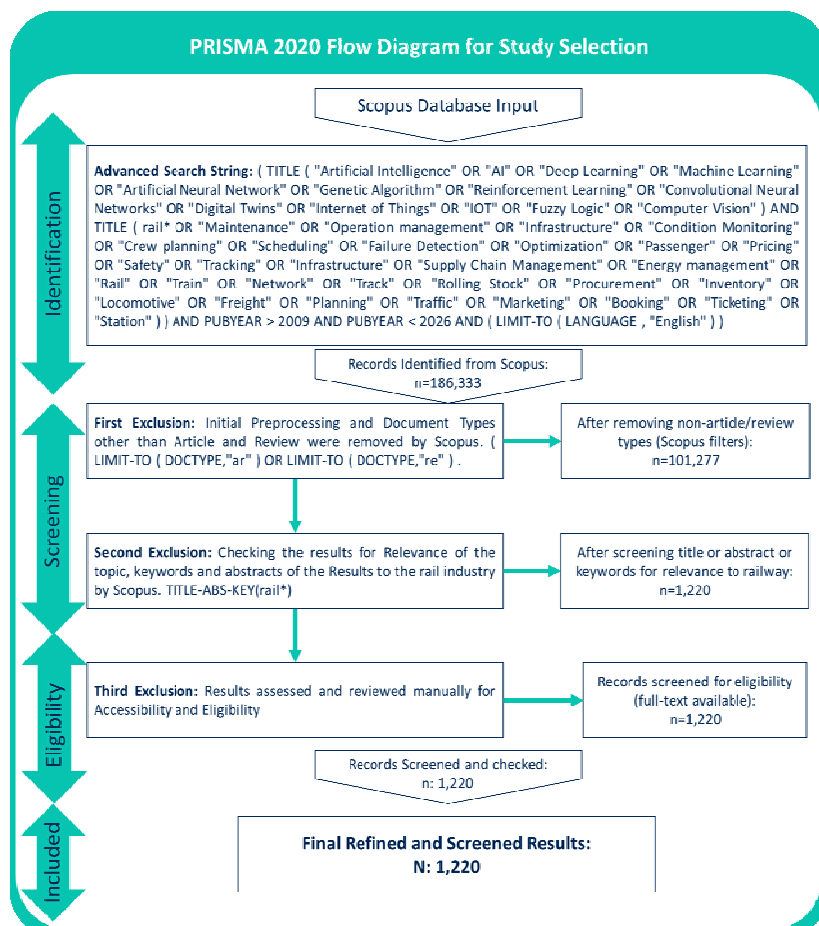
PRISMA 2020 Flow Diagram for Study Selection

Scopus Database Input

Identification

Advanced Search String: ( TITLE ( "Artificial Intelligence" OR "AI" OR "Deep Learning" OR "Machine Learning" OR "Artificial Neural Network" OR "Genetic Algorithm" OR "Reinforcement Learning" OR "Convolutional Neural Networks" OR "Digital Twins" OR "Internet of Things" OR "IOT" OR "Fuzzy Logic" OR "Computer Vision" ) AND TITLE ( rail* OR "Maintenance" OR "Operation management" OR "Infrastructure" OR "Condition Monitoring" OR "Crew planning" OR "Scheduling" OR "Failure Detection" OR "Optimization" OR "Passenger" OR "Pricing" OR "Safety" OR "Tracking" OR "Infrastructure" OR "Supply Chain Management" OR "Energy management" OR "Rail" OR "Train" OR "Network" OR "Track" OR "Rolling Stock" OR "Procurement" OR "Inventory" OR "Locomotive" OR "Freight" OR "Planning" OR "Traffic" OR "Marketing" OR "Booking" OR "Ticketing" OR "Station" ) ) AND PUBYEAR > 2009 AND PUBYEAR < 2026 AND ( LIMIT-TO ( LANGUAGE , "English" ) )

Records Identified from Scopus: n=186,333

Screening

First Exclusion: Initial Preprocessing and Document Types other than Article and Review were removed by Scopus. ( LIMIT-TO ( DOCTYPE,"ar" ) OR LIMIT-TO ( DOCTYPE,"re" ) .

After removing non-artide/review types (Scopus filters): n=101,277

Second Exclusion: Checking the results for Relevance of the topic, keywords and abstracts of the Results to the rail industry by Scopus. TITLE-ABS-KEY(rail*)

After screening title or abstract or keywords for relevance to railway: n=1,220

Eligibility

Third Exclusion: Results assessed and reviewed manually for Accessibility and Eligibility

Records screened for eligibility (full-text available): n=1,220

Records Screened and checked: n: 1,220

Included

Final Refined and Screened Results: N: 1,220